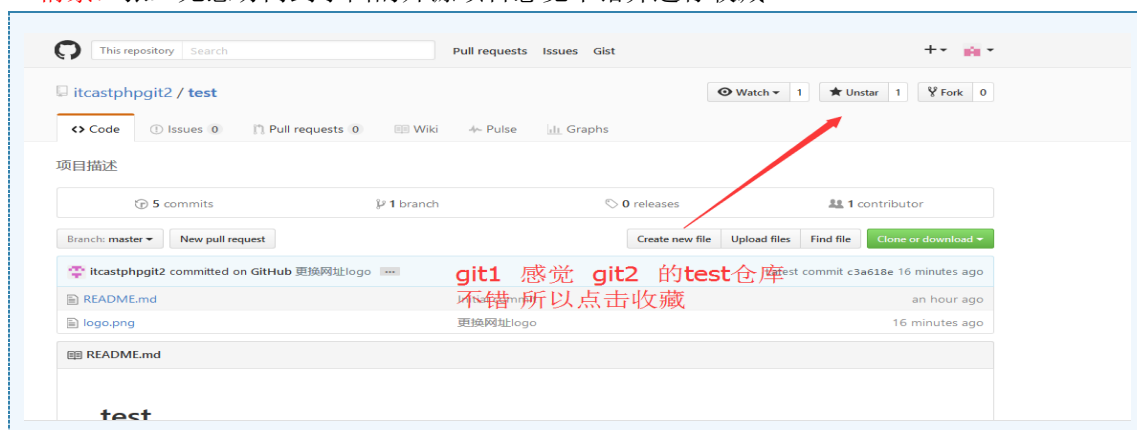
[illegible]

This repository Search Pull requests Issues Gist

itcastphpgit2 / test

Watch 1 Unstar 1 Fork 0

<> Code Issues 0 Pull requests 0 Wiki Pulse Graphs

项目描述

5 commits 1 branch 0 releases 1 contributor

Branch: master New pull request Create new file Upload files Find file Clone or download

itcastphpgit2 committed on GitHub 更换网址logo ... Latest commit c3a618e 16 minutes ago

README.md Initial commit an hour ago

logo.png 更换网址logo 16 minutes ago

git1 感觉 git2 的test仓库不错 所以点击收藏

README.md

test